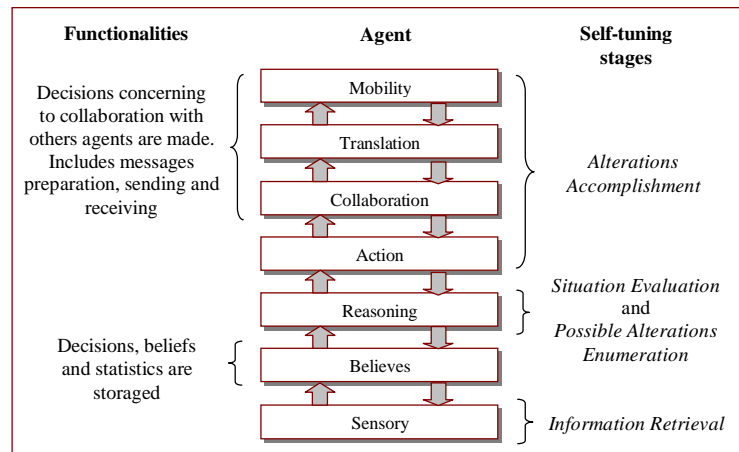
Functionalities

Agent

Self-tuning stages

Decisions concerning to collaboration with others agents are made. Includes messages preparation, sending and receiving

Mobility

Translation

Collaboration

Action

Reasoning

Believes

Sensory

Alterations Accomplishment

Situation Evaluation and Possible Alterations Enumeration

Decisions, beliefs and statistics are storaged

Information Retrieval